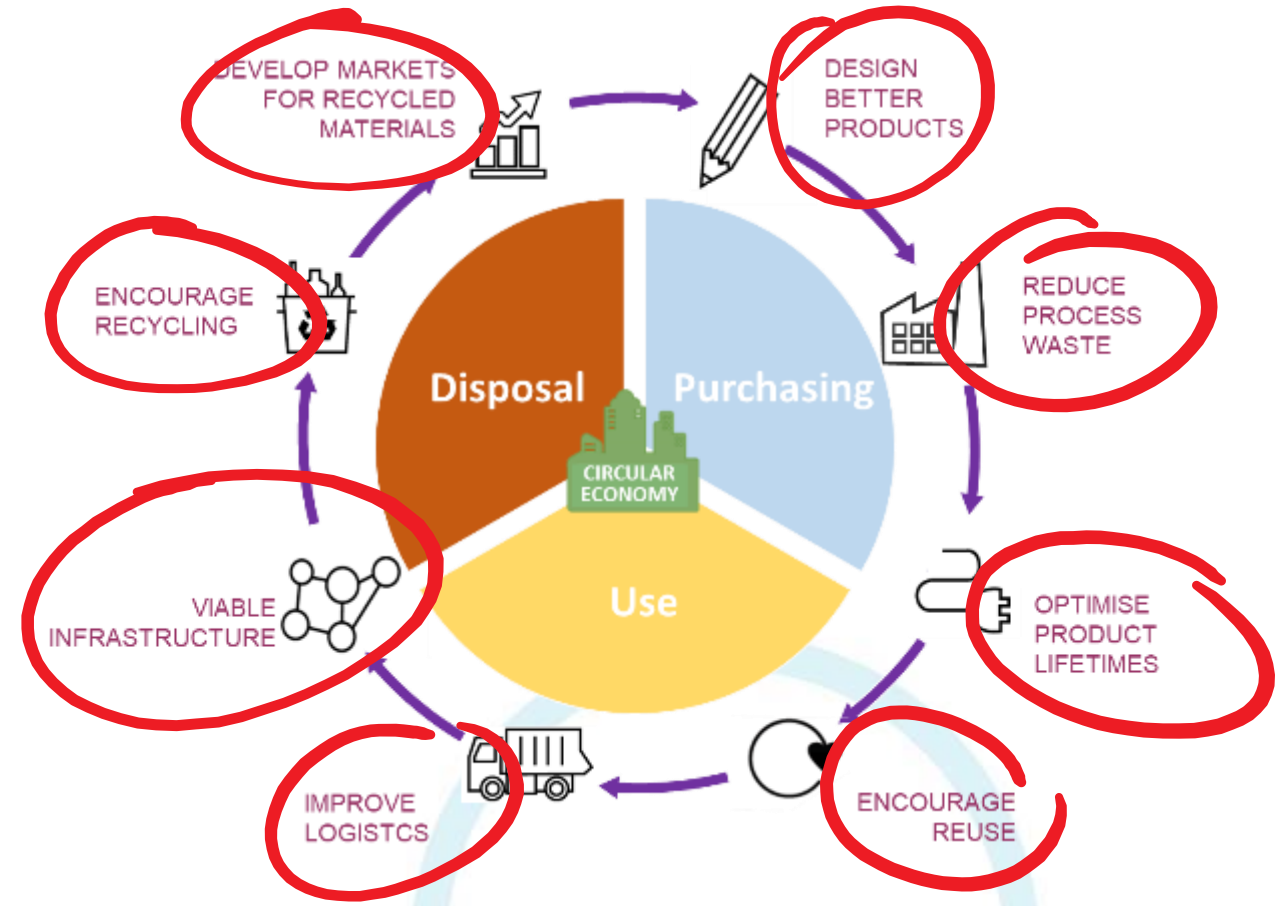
DEVELOP MARKETS FOR RECYCLED MATERIALS

DESIGN BETTER PRODUCTS

REDUCE PROCESS WASTE

OPTIMISE PRODUCT LIFETIMES

ENCOURAGE REUSE

IMPROVE LOGISTCS

VIABLE INFRASTRUCTURE

ENCOURAGE RECYCLING

Disposal

Purchasing

Use

CIRCULAR ECONOMY